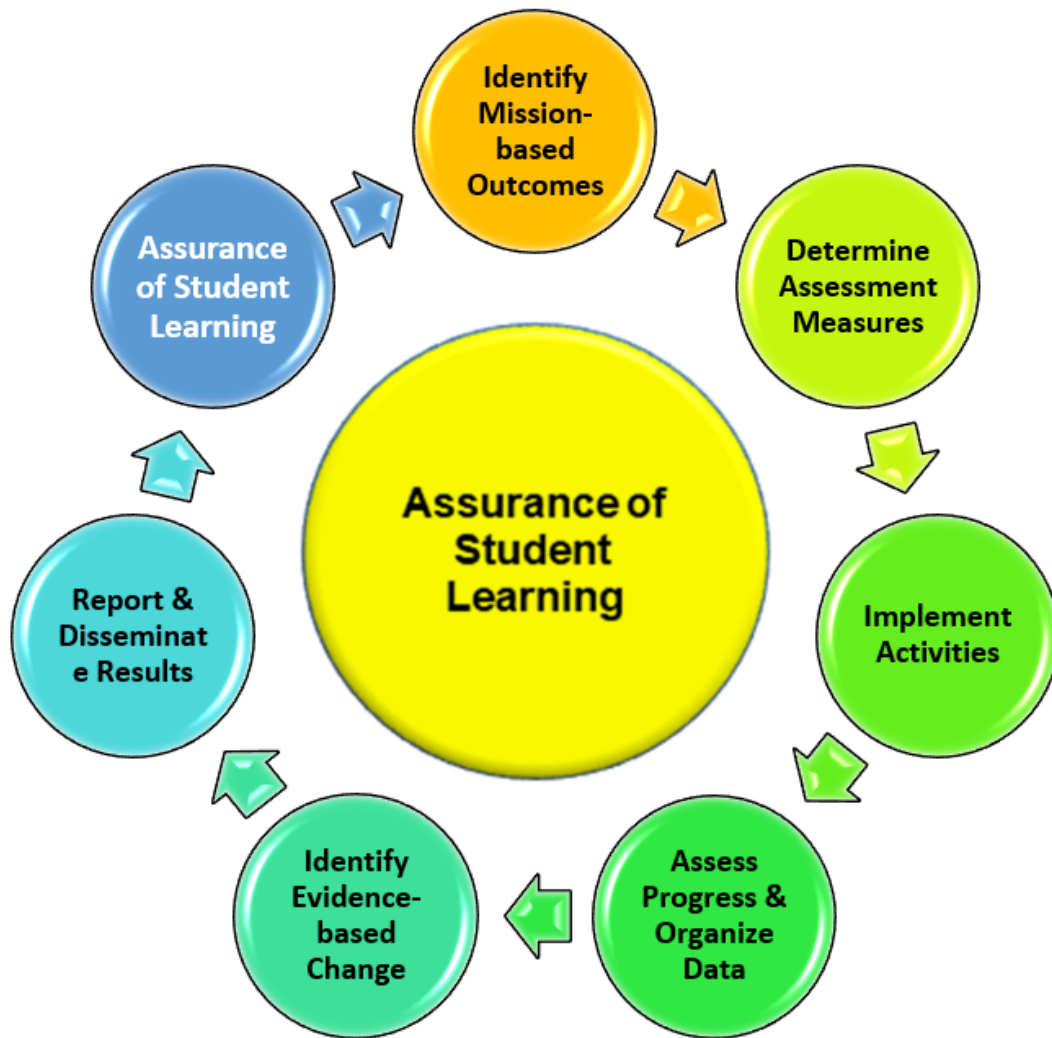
Identify Mission-based Outcomes

Determine Assessment Measures

Implement Activities

Assess Progress & Organize Data

Identify Evidence-based Change

Report & Disseminat e Results

Assurance of Student Learning

Assurance of Student Learning